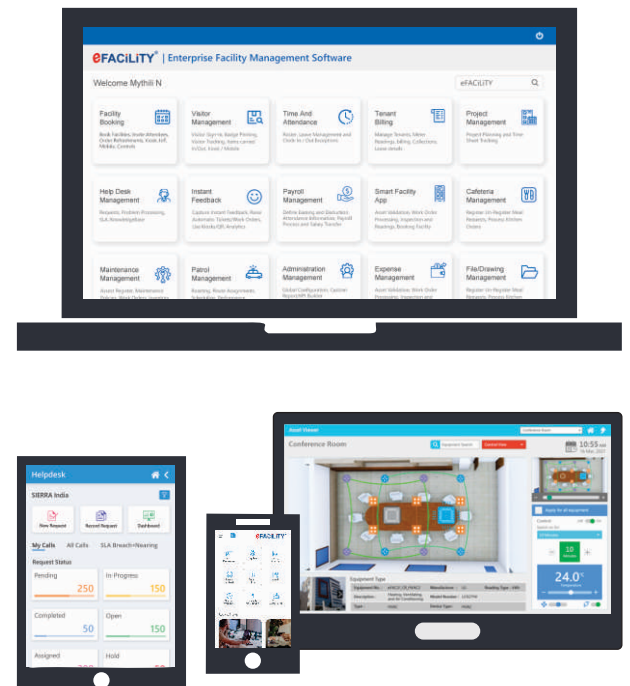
eFACiLiTY® | Enterprise Facility Management Software

Welcome Mythili N

eFACiLiTY

Facility Booking
Book Facilities, Invite Attendees, Order Refreshment, Kiosk, IoT, Mobile, Controls

Visitor Management
Visitor Sign-in, Badge Printing, Visitor Tracking, Items carried, In/Out, Kiosk / Mobile

Time And Attendance
Roster, Leave Management and Check In / Out Exceptions

Tenant Billing
Manage Tenants, Meter Readings, Billing, Collections, Lease details

Project Management
Project Planning and Time Sheet Tracking

Help Desk Management
Requests, Problem Processing, SLA, Knowledgebase

Instant Feedback
Capture Instant Feedback, Raise Automatic Tickets/Work Orders, Like/Kiosk/QR, Analytics

Payroll Management
Define Earning and Deduction, Attendance Information, Payroll Process and Salary Transfer

Smart Facility App
Asset Validation, Work Order Processing, Inspection and Readings, Booking Facility

Cafeteria Management
Register On Register Meal Requests, Process Kitchen Orders

Maintenance Management
Asset Register, Maintenance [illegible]

Patrol Management
Routing, Route Assignment, Scheduling, Performance

Administration Management
Global Configuration, Custom Report/KPI Builder

Expense Management
Asset Validation, Work Order Processing, Inspection and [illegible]

File/Drawing Management
Register On Register Meal Requests, Process Kitchen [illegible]

Helpdesk
SIERRA India
New Request
Recent Request
Dashboard
My Calls All Calls SLA Breach+Nearing
Request Status
Pending 250
In-Progress 150
Completed 50
Open 150
Assigned
Hold

eFACiLiTY

Asset Viewer
Conference Room
10:55
10
24.0°
Equipment Type